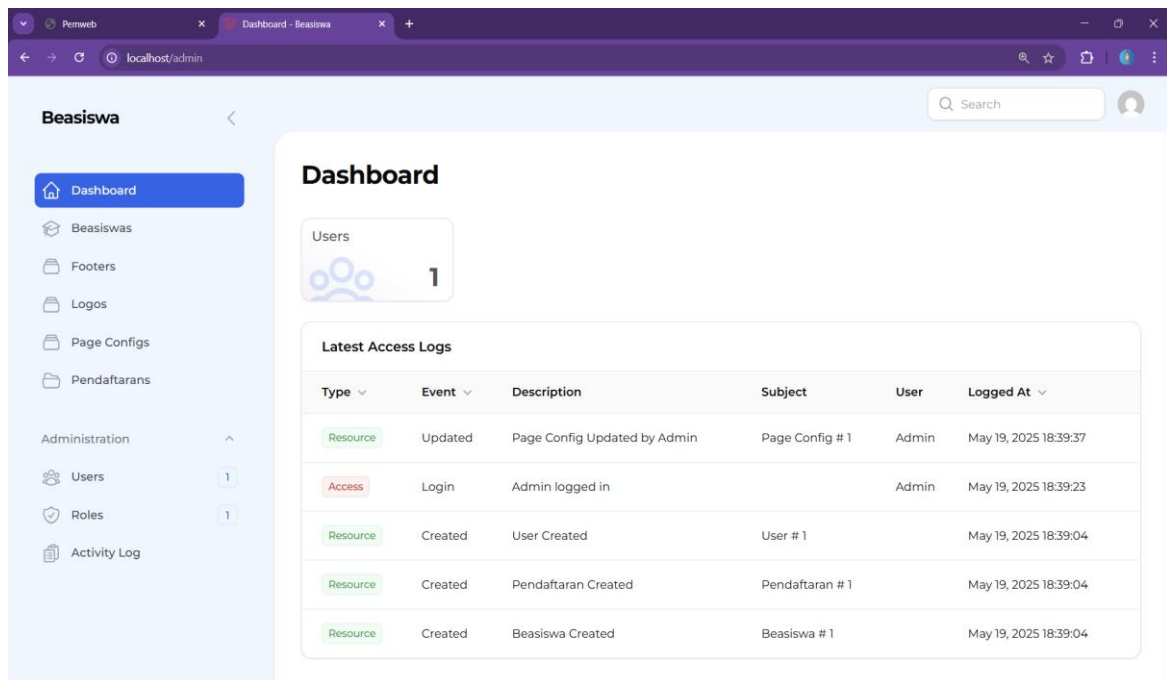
Pemweb
Dashboard - Beasiswa
localhost/admin

Beasiswa
Search

Dashboard
Beasiswas
Footers
Logos
Page Configs
Pendaftarans

Administration
Users 1
Roles 1
Activity Log

Dashboard

Users
1

Latest Access Logs

| Type | Event | Description | Subject | User | Logged At |
|---|---|---|---|---|---|
| Resource | Updated | Page Config Updated by Admin | Page Config # 1 | Admin | May 19, 2025 18:39:37 |
| Access | Login | Admin logged in | | Admin | May 19, 2025 18:39:23 |
| Resource | Created | User Created | User # 1 | | May 19, 2025 18:39:04 |
| Resource | Created | Pendaftaran Created | Pendaftaran # 1 | | May 19, 2025 18:39:04 |
| Resource | Created | Beasiswa Created | Beasiswa # 1 | | May 19, 2025 18:39:04 |